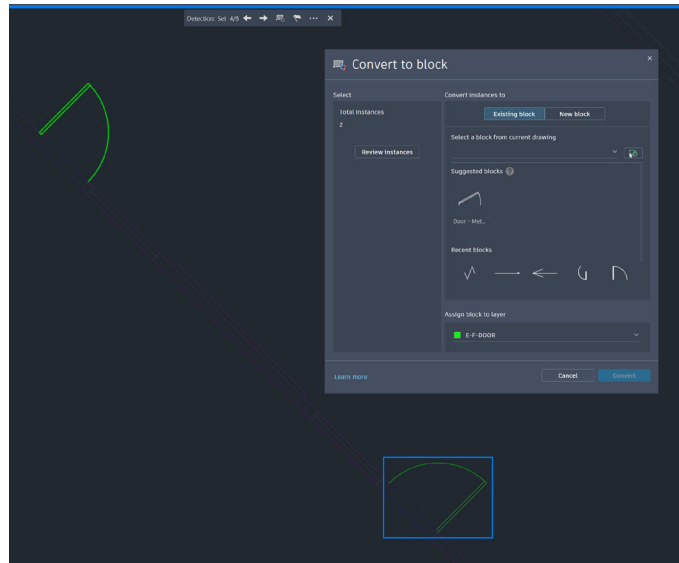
Detection: Set 4/8

Convert to block

×

Select

Total instances

2

Review instances

Convert instances to

Existing block

New block

Select a block from current drawing

Suggested blocks

Door - Met...

Recent blocks

Assign block to layer

E-F-DOOR

Learn more

Cancel

Convert